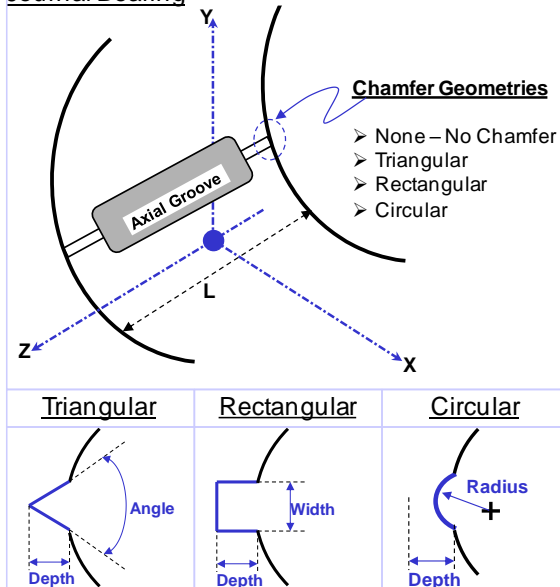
Journal Bearing

Y

Chamfer Geometries

➢ None – No Chamfer
➢ Triangular
➢ Rectangular
➢ Circular

Axial Groove

L

Z

X

| Triangular | Rectangular | Circular |
|---|---|---|
| Angle Depth | Width Depth | Radius Depth |